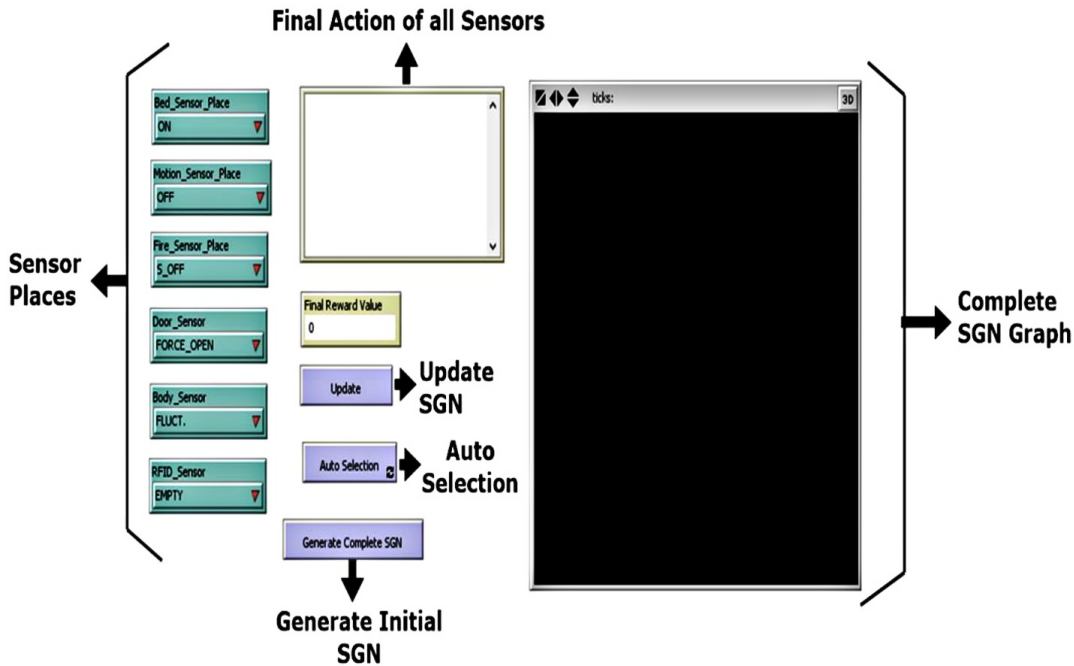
Final Action of all Sensors

Sensor Places

Bed_Sensor_Place
ON

Motion_Sensor_Place
OFF

Fire_Sensor_Place
S_OFF

Door_Sensor
FORCE_OPEN

Body_Sensor
FLUCT.

RFID_Sensor
EMPTY

Final Reward Value
0

Update

Update SGN

Auto Selection

Auto Selection

Generate Complete SGN

Generate Initial SGN

ticks:

3D

Complete SGN Graph